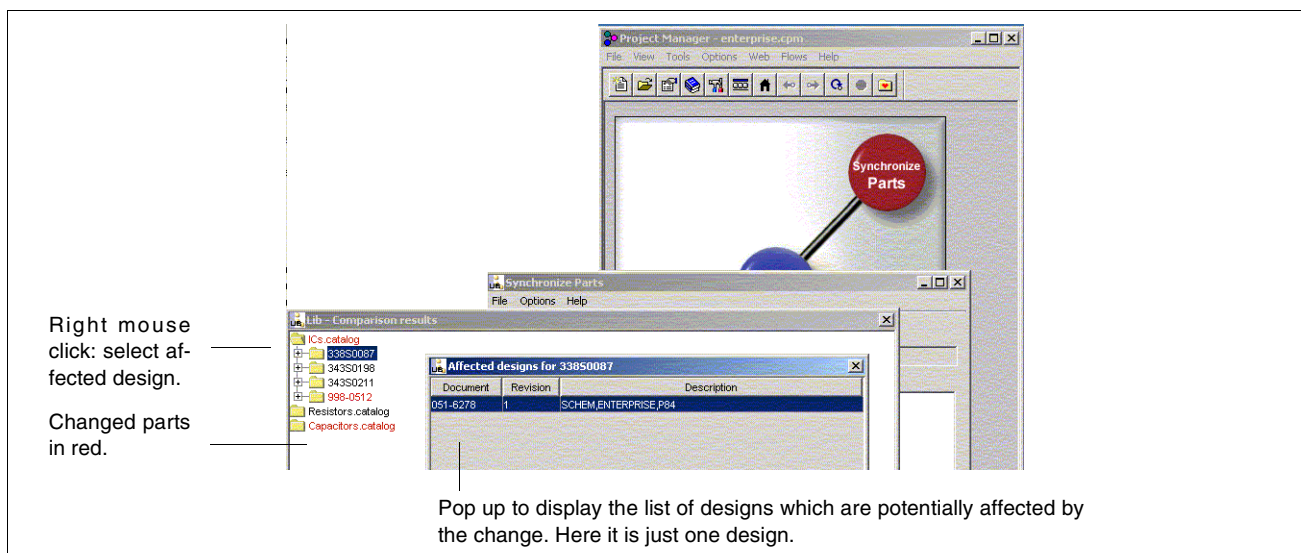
Project Manager - enterprise.cpm
File View Tools Options Web Flows Help

Synchronize Parts

Synchronize Parts
File Options Help

Lib - Comparison results
ICs.catalog
338S0087
343S0198
343S0211
998-0512
Resistors.catalog
Capacitors.catalog

Affected designs for 338S0087

| Document | Revision | Description |
|---|---|---|
| 051-6278 | 1 | SCHEM,ENTERPRISE,P84 |

Right mouse click: select affected design.

Changed parts in red.

Pop up to display the list of designs which are potentially affected by the change. Here it is just one design.